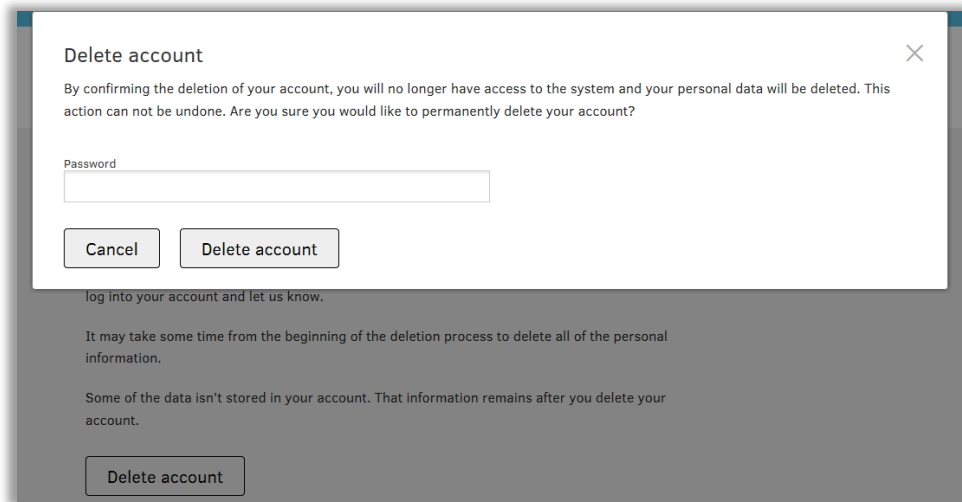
Delete account

By confirming the deletion of your account, you will no longer have access to the system and your personal data will be deleted. This action can not be undone. Are you sure you would like to permanently delete your account?

Password

Cancel

Delete account

log into your account and let us know.

It may take some time from the beginning of the deletion process to delete all of the personal information.

Some of the data isn't stored in your account. That information remains after you delete your account.

Delete account